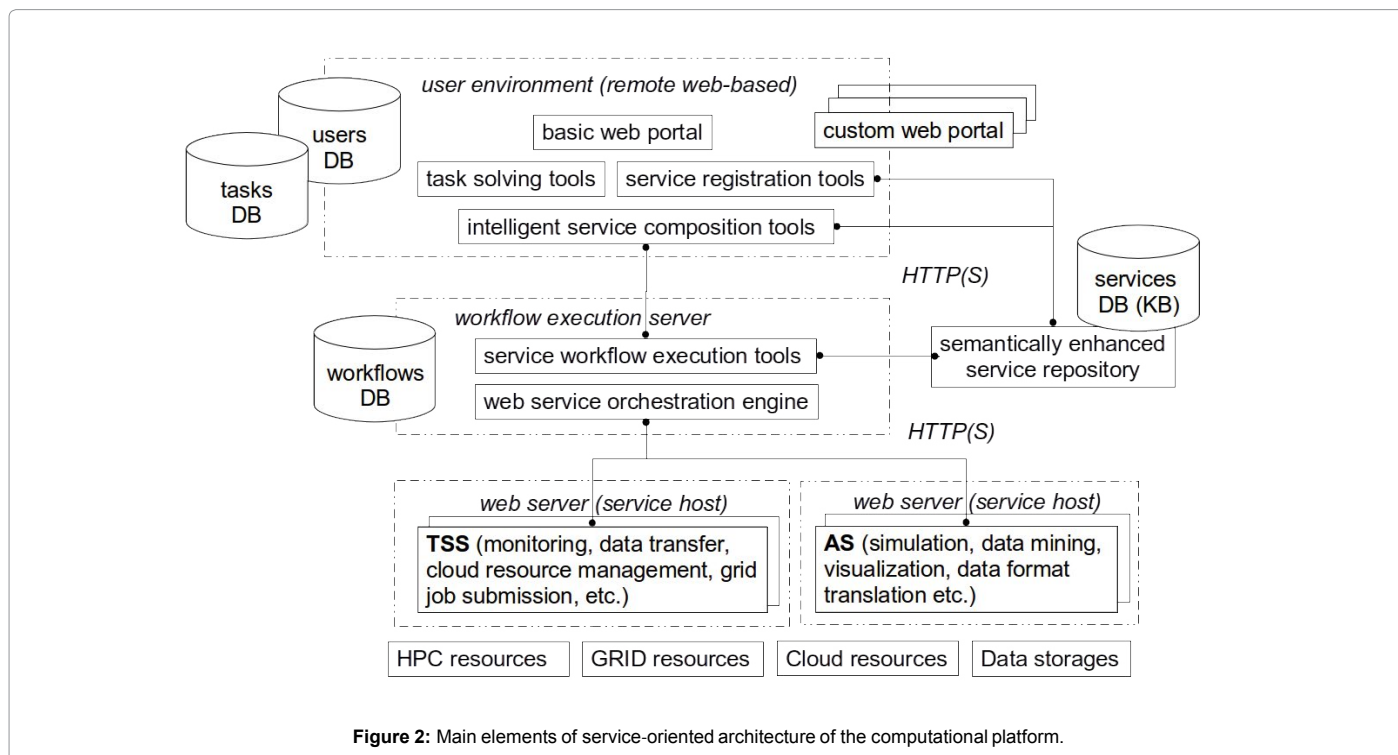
user environment (remote web-based)

users DB

tasks DB

basic web portal

custom web portal

task solving tools

service registration tools

intelligent service composition tools

HTTP(S)

services DB (KB)

workflow execution server

workflows DB

service workflow execution tools

semantically enhanced service repository

web service orchestration engine

HTTP(S)

web server (service host)

**TSS** (monitoring, data transfer, cloud resource management, grid job submission, etc.)

web server (service host)

**AS** (simulation, data mining, visualization, data format translation etc.)

HPC resources

GRID resources

Cloud resources

Data storages

**Figure 2:** Main elements of service-oriented architecture of the computational platform.